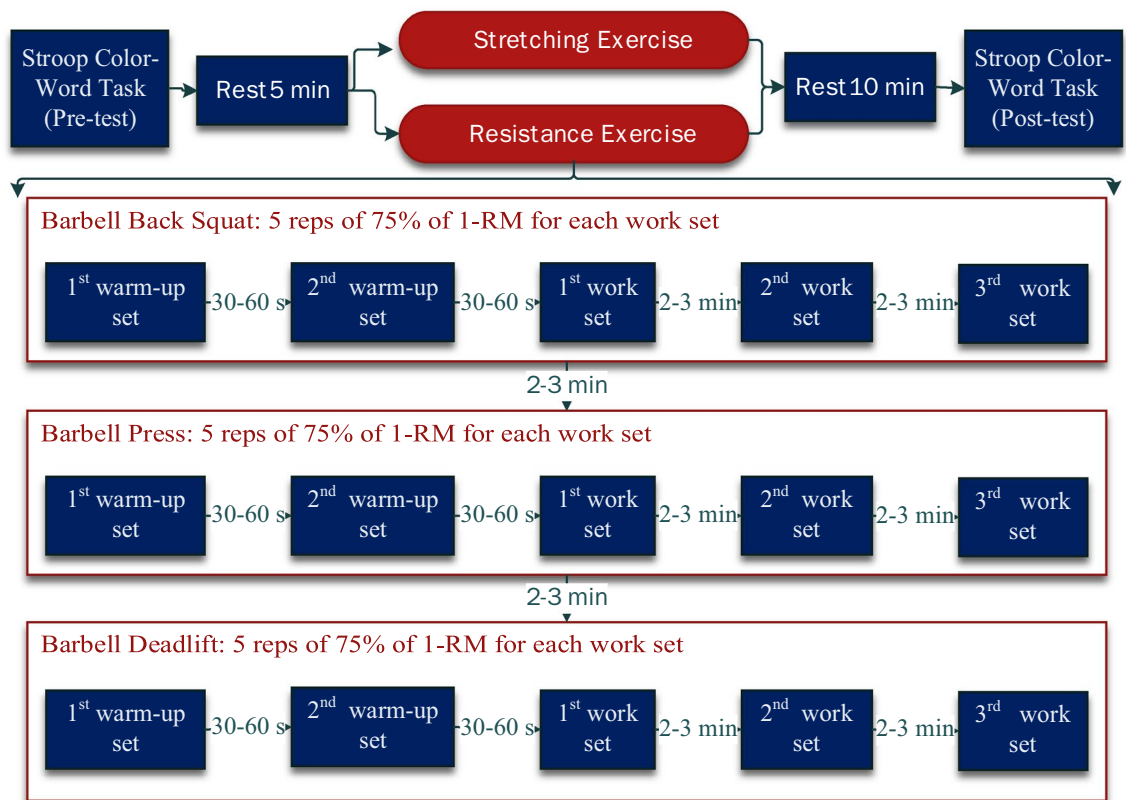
Stroop Color-Word Task (Pre-test)

Rest 5 min

Stretching Exercise

Resistance Exercise

Rest 10 min

Stroop Color-Word Task (Post-test)

Barbell Back Squat: 5 reps of 75% of 1-RM for each work set

1$^{st}$ warm-up set

30-60 s

2$^{nd}$ warm-up set

30-60 s

1$^{st}$ work set

2-3 min

2$^{nd}$ work set

2-3 min

3$^{rd}$ work set

2-3 min

Barbell Press: 5 reps of 75% of 1-RM for each work set

1$^{st}$ warm-up set

30-60 s

2$^{nd}$ warm-up set

30-60 s

1$^{st}$ work set

2-3 min

2$^{nd}$ work set

2-3 min

3$^{rd}$ work set

2-3 min

Barbell Deadlift: 5 reps of 75% of 1-RM for each work set

1$^{st}$ warm-up set

30-60 s

2$^{nd}$ warm-up set

30-60 s

1$^{st}$ work set

2-3 min

2$^{nd}$ work set

2-3 min

3$^{rd}$ work set